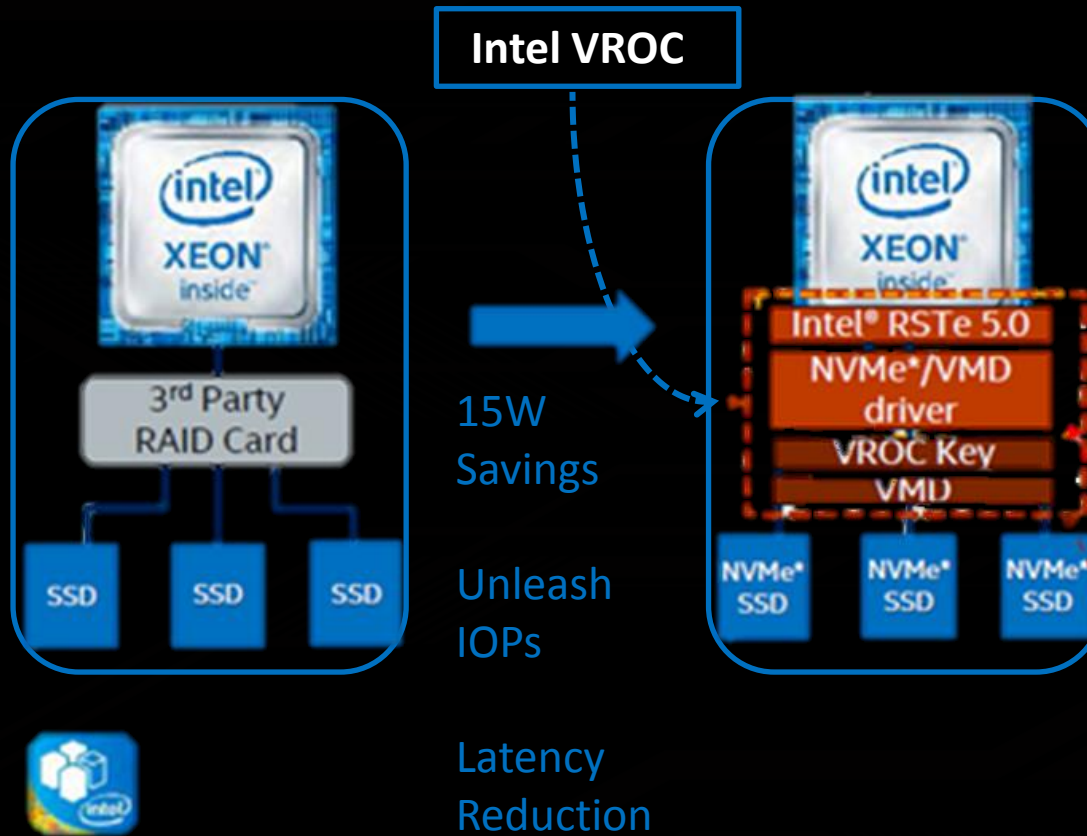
Intel VROC

intel
XEON
inside

3rd Party
RAID Card

SSD
SSD
SSD

15W
Savings

Unleash
IOPs

Latency
Reduction

intel

intel
XEON
inside

Intel® RSTe 5.0
NVMe*/VMD
driver
VROC Key
VMD

NVMe*
SSD
NVMe*
SSD
NVMe*
SSD